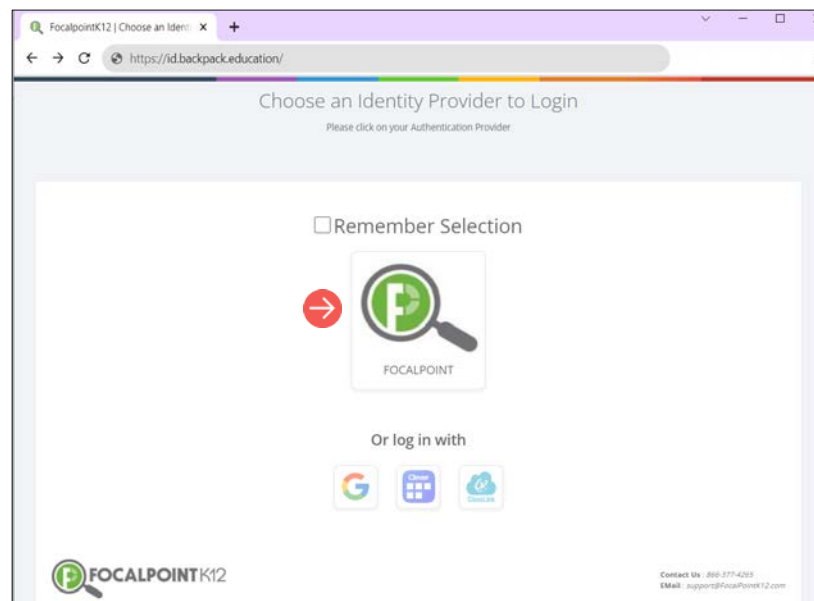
FocalpointK12 | Choose an Identi ×
+
https://id.backpack.education/

Choose an Identity Provider to Login
Please click on your Authentication Provider

Remember Selection

FOCALPOINT

Or log in with

Clever

ClassLink

FOCALPOINTK12

Contact Us : 866-377-4265
EMail : support@FocalPointK12.com